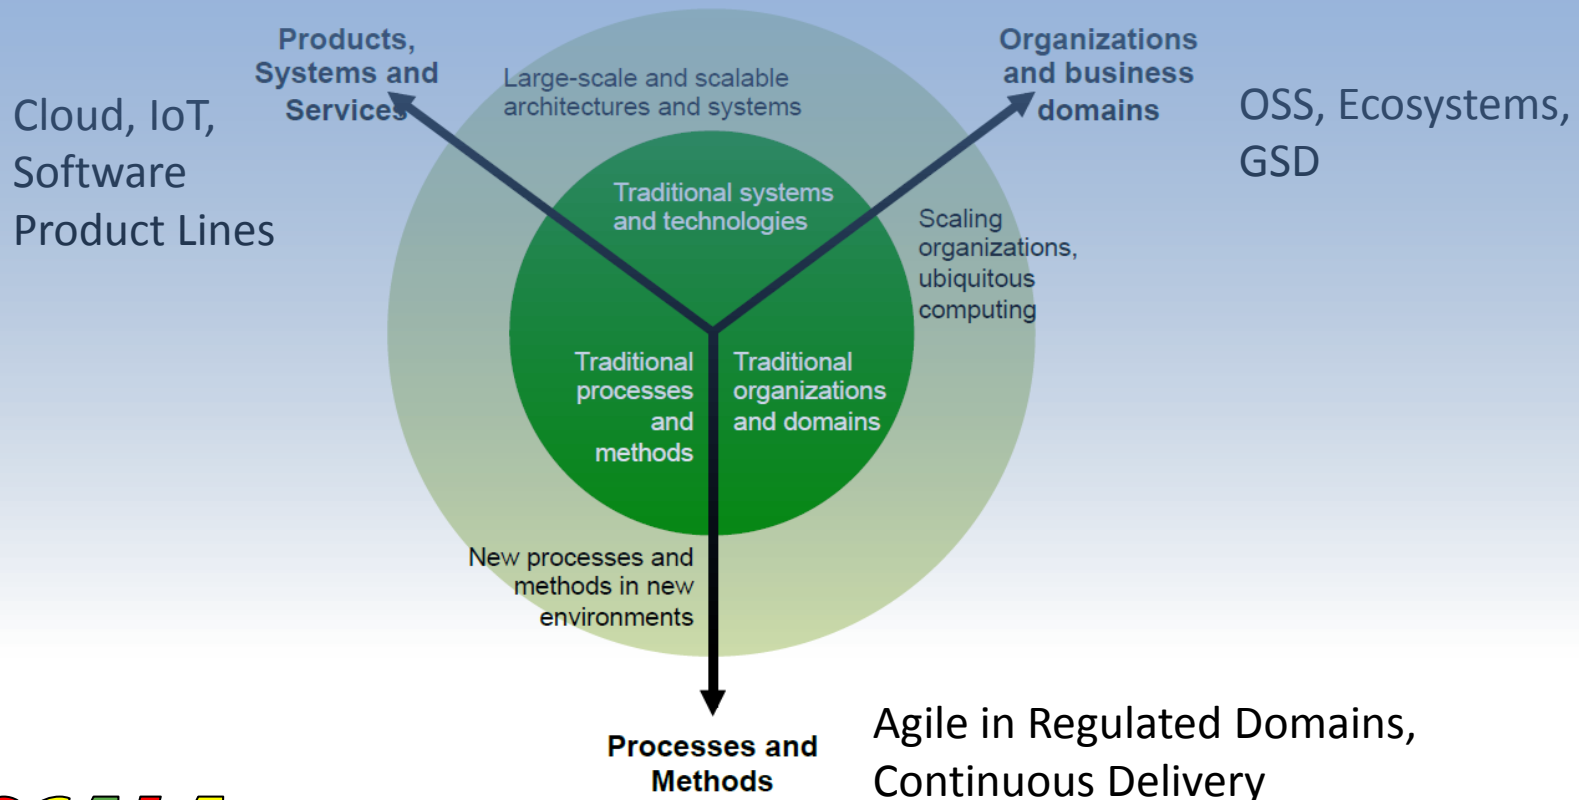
Cloud, IoT, Software Product Lines

Products, Systems and Services

Large-scale and scalable architectures and systems

Organizations and business domains

OSS, Ecosystems, GSD

Traditional systems and technologies

Scaling organizations, ubiquitous computing

Traditional processes and methods

Traditional organizations and domains

New processes and methods in new environments

Processes and Methods

Agile in Regulated Domains, Continuous Delivery